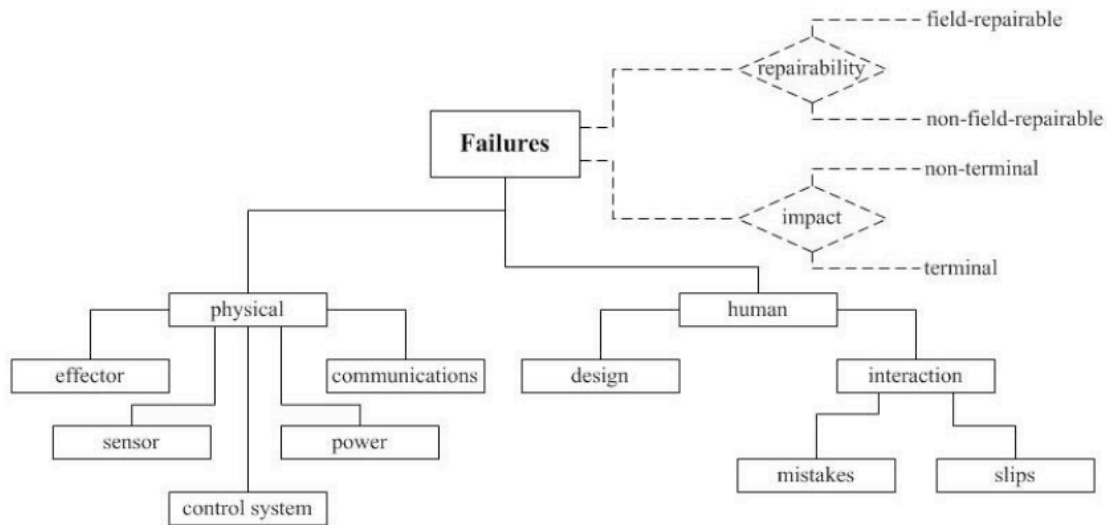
field-repairable

repairability

non-field-repairable

Failures

non-terminal

impact

terminal

physical

human

effector

communications

design

interaction

sensor

power

mistakes

slips

control system